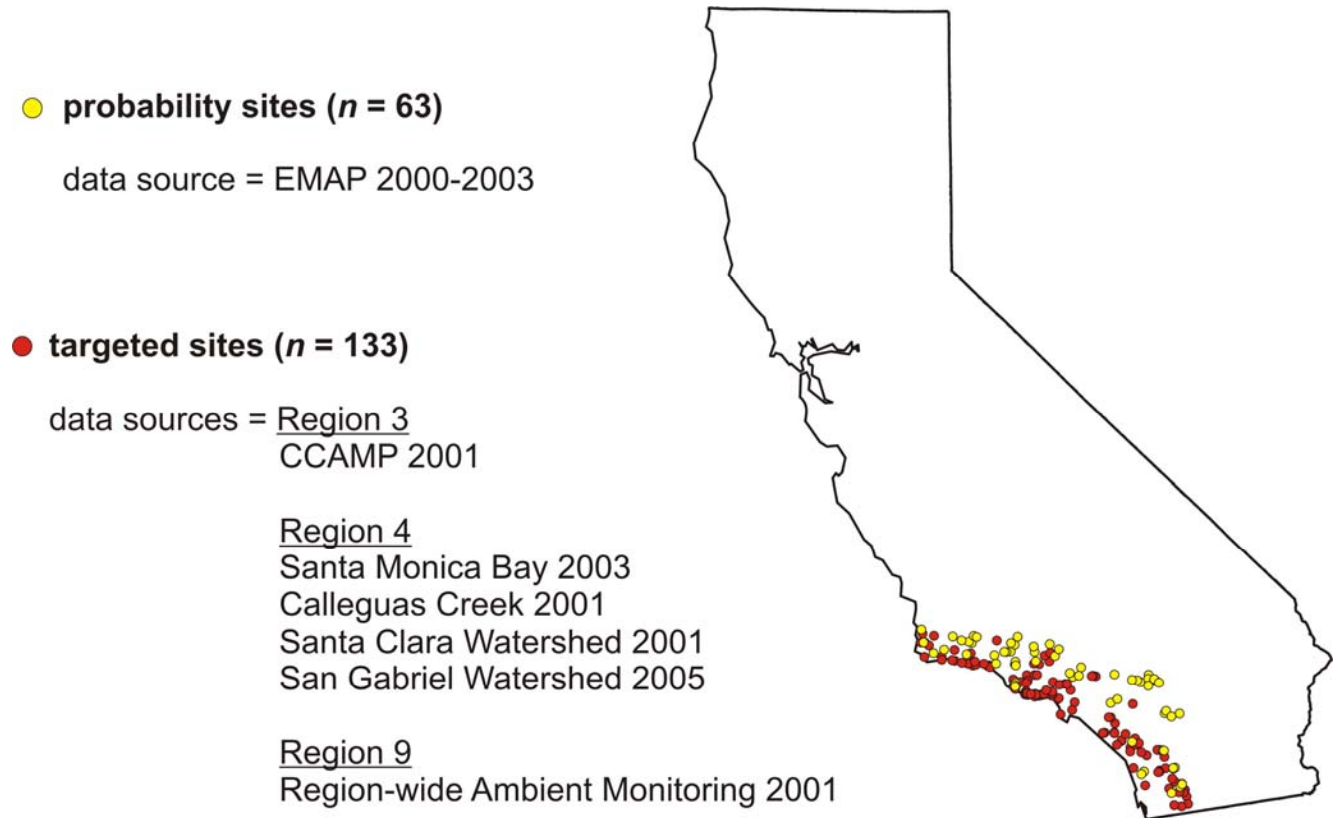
probability sites ($n$ = 63)

data source = EMAP 2000-2003

targeted sites ($n$ = 133)

data sources = Region 3
CCAMP 2001

Region 4
Santa Monica Bay 2003
Calleguas Creek 2001
Santa Clara Watershed 2001
San Gabriel Watershed 2005

Region 9
Region-wide Ambient Monitoring 2001